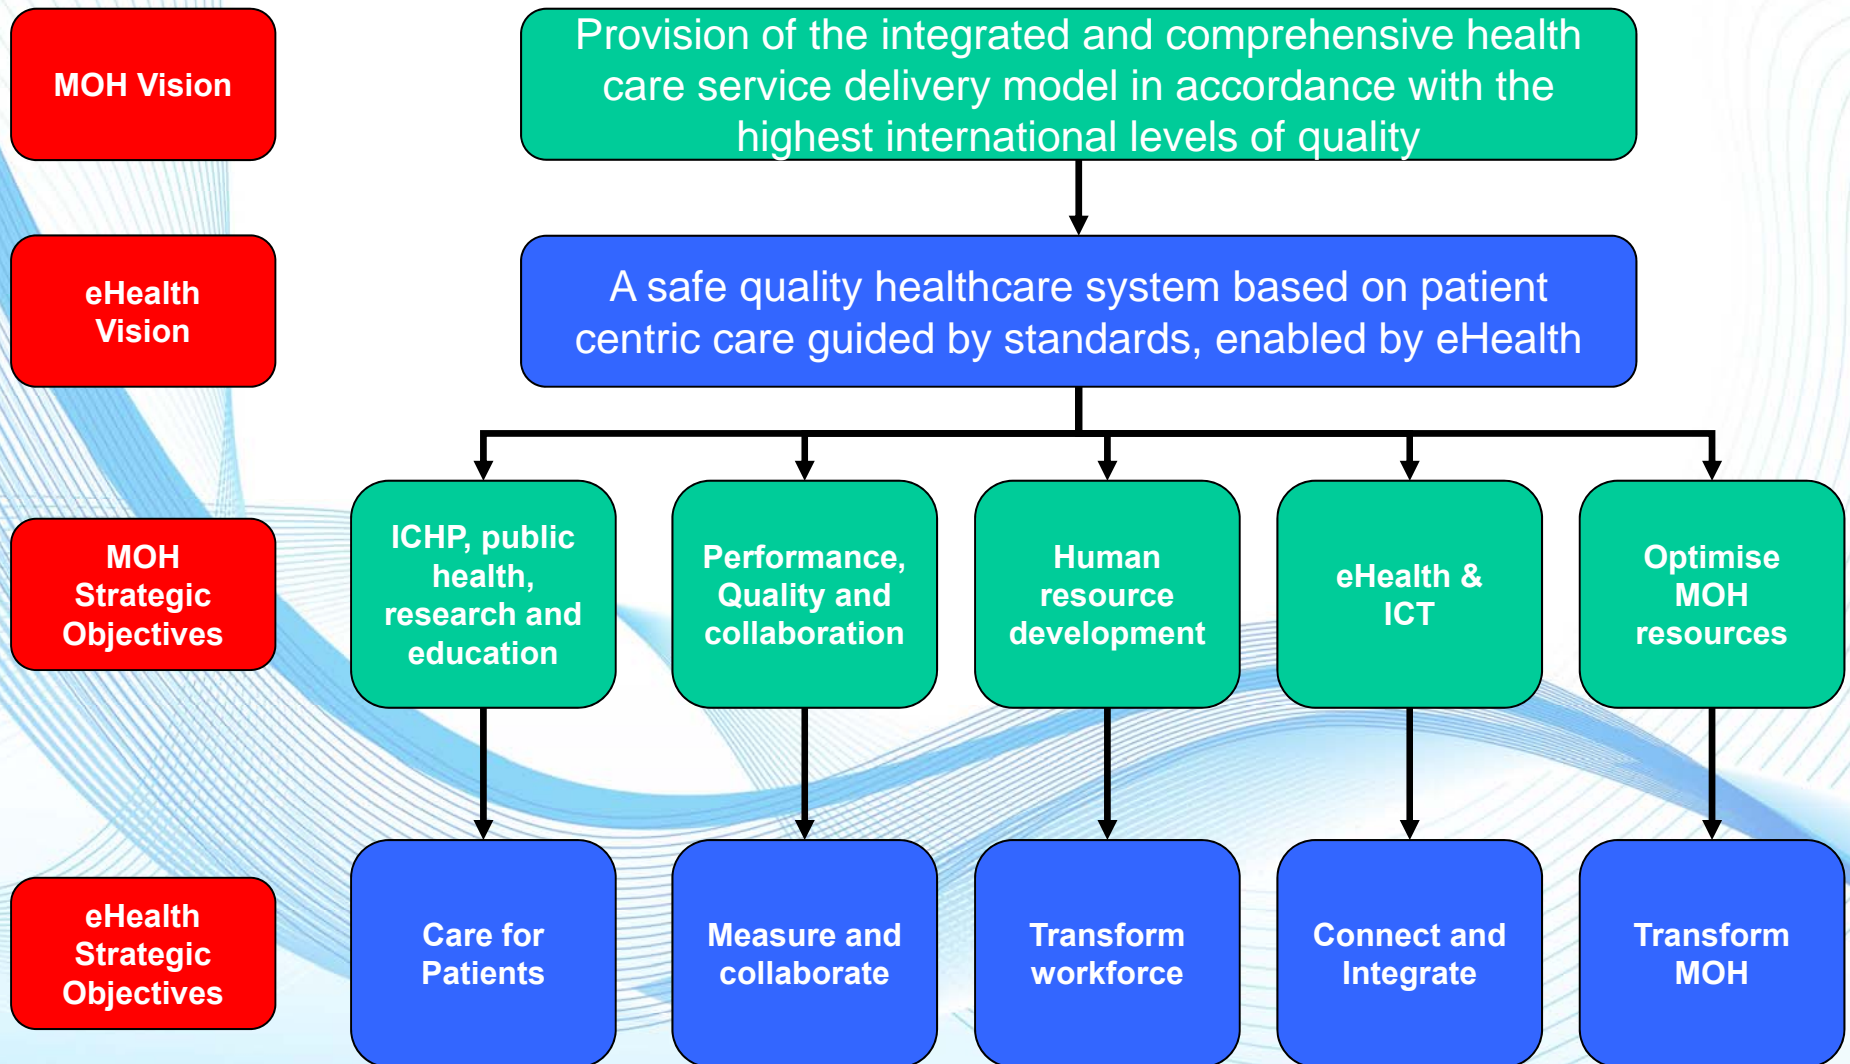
MOH Vision

Provision of the integrated and comprehensive health care service delivery model in accordance with the highest international levels of quality

eHealth Vision

A safe quality healthcare system based on patient centric care guided by standards, enabled by eHealth

MOH Strategic Objectives

ICHP, public health, research and education

Performance, Quality and collaboration

Human resource development

eHealth & ICT

Optimise MOH resources

eHealth Strategic Objectives

Care for Patients

Measure and collaborate

Transform workforce

Connect and Integrate

Transform MOH